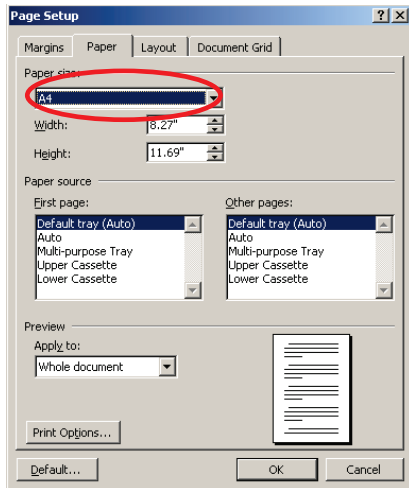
Page Setup

?
X

Margins
Paper
Layout
Document Grid

Paper size

A4

Width:
8.27"

Height:
11.69"

Paper source

First page:
Default tray (Auto)
Auto
Multi-purpose Tray
Upper Cassette
Lower Cassette

Other pages:
Default tray (Auto)
Auto
Multi-purpose Tray
Upper Cassette
Lower Cassette

Preview

Apply to:
Whole document

Print Options...

Default...
OK
Cancel